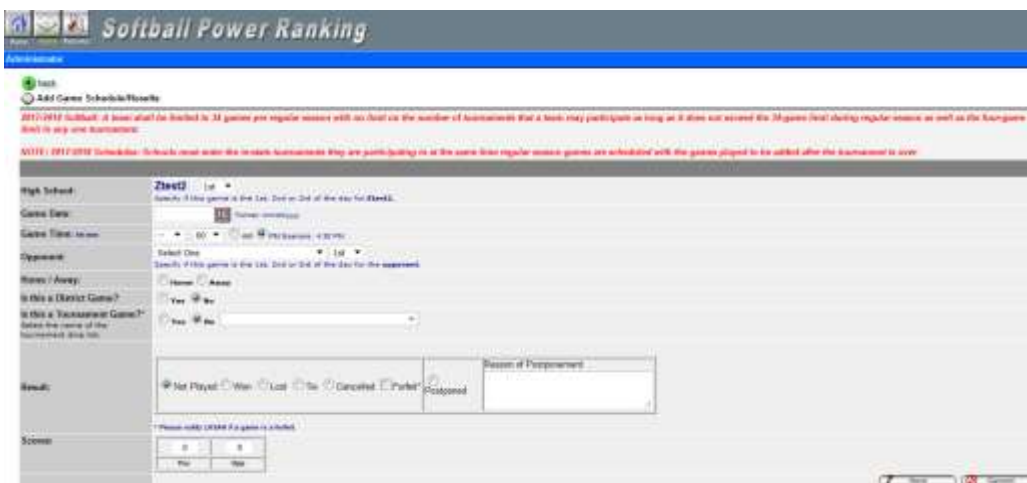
Softball Power Ranking

Administrator

Back
Add Game Schedule/Results

2017-2018 Softball: A team shall be limited to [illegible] games per regular season with no limit on the number of tournaments that a team may participate as long as it does not exceed the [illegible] game limit during regular season as well as the four-game limit in any one tournament.

NOTE: 2017-2018 Schedules: Schools must enter the tournaments they are participating in at the same time regular season games are scheduled with the games played to be added after the tournament is over.

| | |
|---|---|
| High School: | Ztest2 1st<br>Specify if this game is the 1st, 2nd or 3rd of the day for Ztest2. |
| Game Date: | Format: mm/dd/yyyy |
| Game Time: | -- 00 AM PM Example: 4:30 PM |
| Opponent: | Select One 1st<br>Specify if this game is the 1st, 2nd or 3rd of the day for the opponent. |
| Home / Away: | Home Away |
| Is this a District Game? | Yes No |
| Is this a Tournament Game?* Select the name of the tournament drop list. | Yes No |
| Result: | Not Played Won Lost Tie Canceled Forfeit Postponed Reason of Postponement |
| | * Please notify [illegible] if a game is a forfeit. |
| Scores: | 0 0<br>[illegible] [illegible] |

Save Cancel